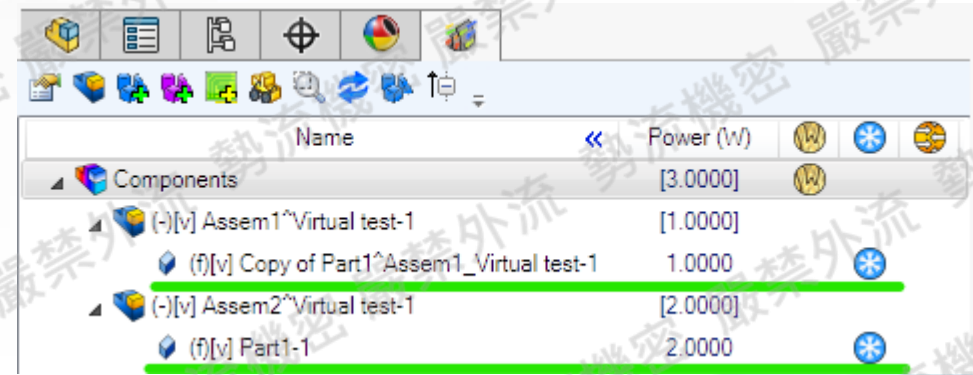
| Name | « | Power (W) |
|---|---|---|
| Components | | [3.0000] |
| (-)[v] Assem1^Virtual test-1 | | [1.0000] |
| (f)[v] Copy of Part1^Assem1_Virtual test-1 | | 1.0000 |
| (-)[v] Assem2^Virtual test-1 | | [2.0000] |
| (f)[v] Part1-1 | | 2.0000 |

嚴禁外流 勢流機密